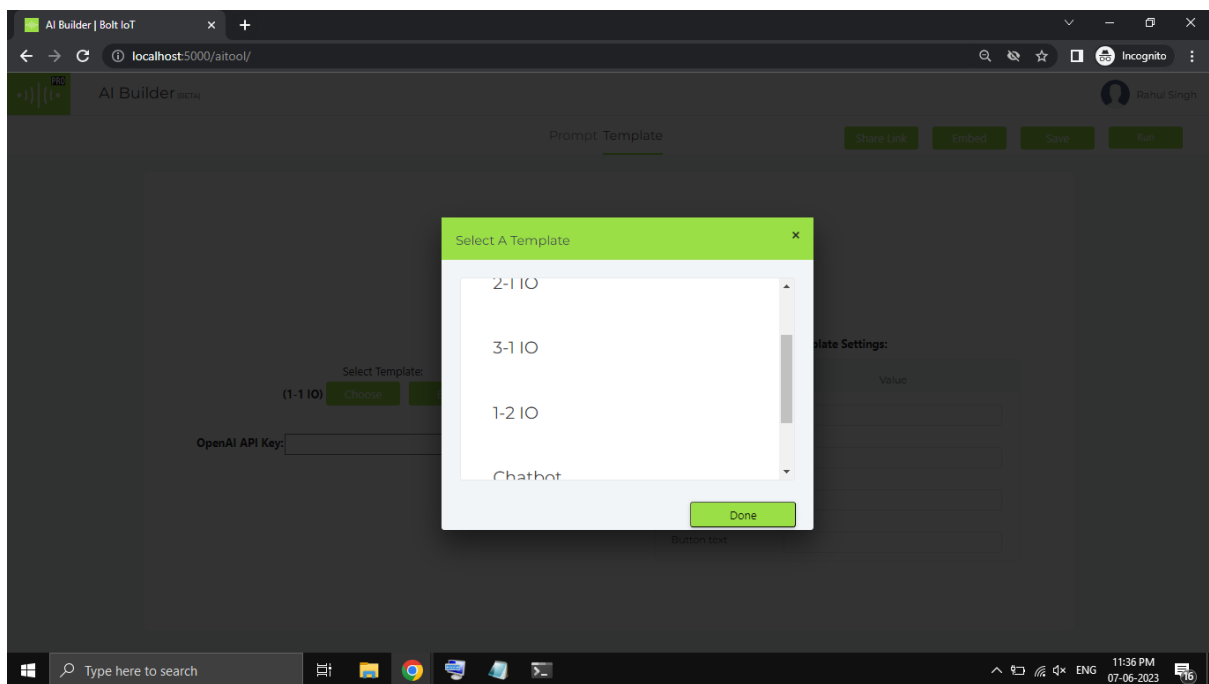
AI Builder | Bolt IoT ×

localhost:5000/aitool/

Incognito

PRO

AI Builder (BETA)

Rahul Singh

Prompt Template

Share Link Embed Save Run

Select A Template ×

2-1 IO

3-1 IO

1-2 IO

Chatbot

Done

Select Template:

(1-1 IO) Choose

OpenAI API Key:

plate Settings:

Value

Button text

Type here to search

ENG 11:36 PM 07-06-2023

16